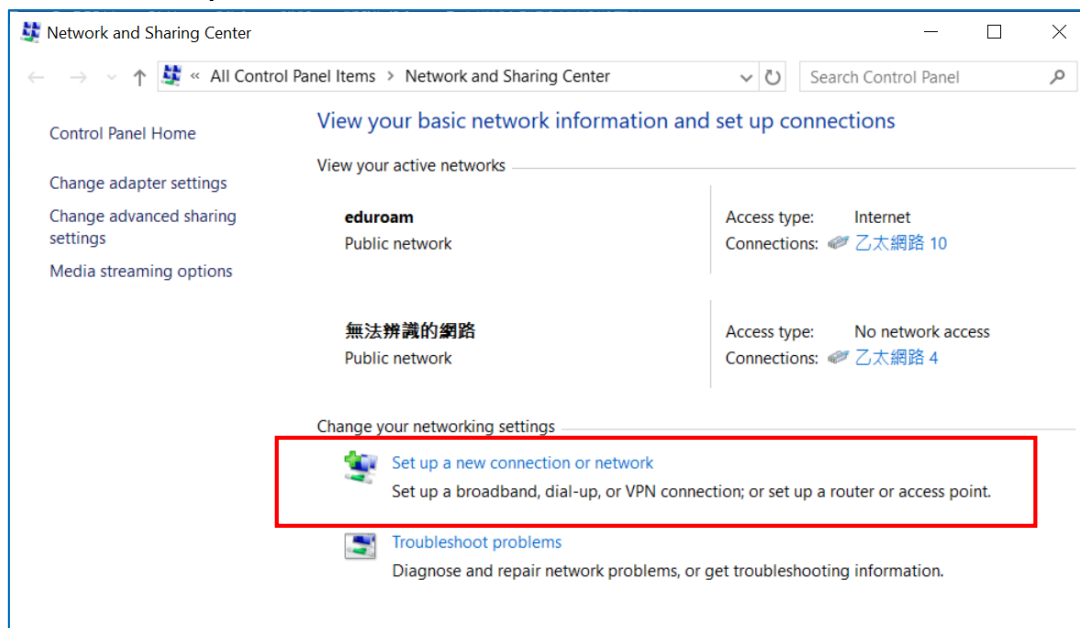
Network and Sharing Center

« All Control Panel Items > Network and Sharing Center

Search Control Panel

Control Panel Home

Change adapter settings

Change advanced sharing settings

Media streaming options

View your basic network information and set up connections

View your active networks

eduroam
Public network

Access type: Internet
Connections: 乙太網路 10

無法辨識的網路
Public network

Access type: No network access
Connections: 乙太網路 4

Change your networking settings

Set up a new connection or network
Set up a broadband, dial-up, or VPN connection; or set up a router or access point.

Troubleshoot problems
Diagnose and repair network problems, or get troubleshooting information.